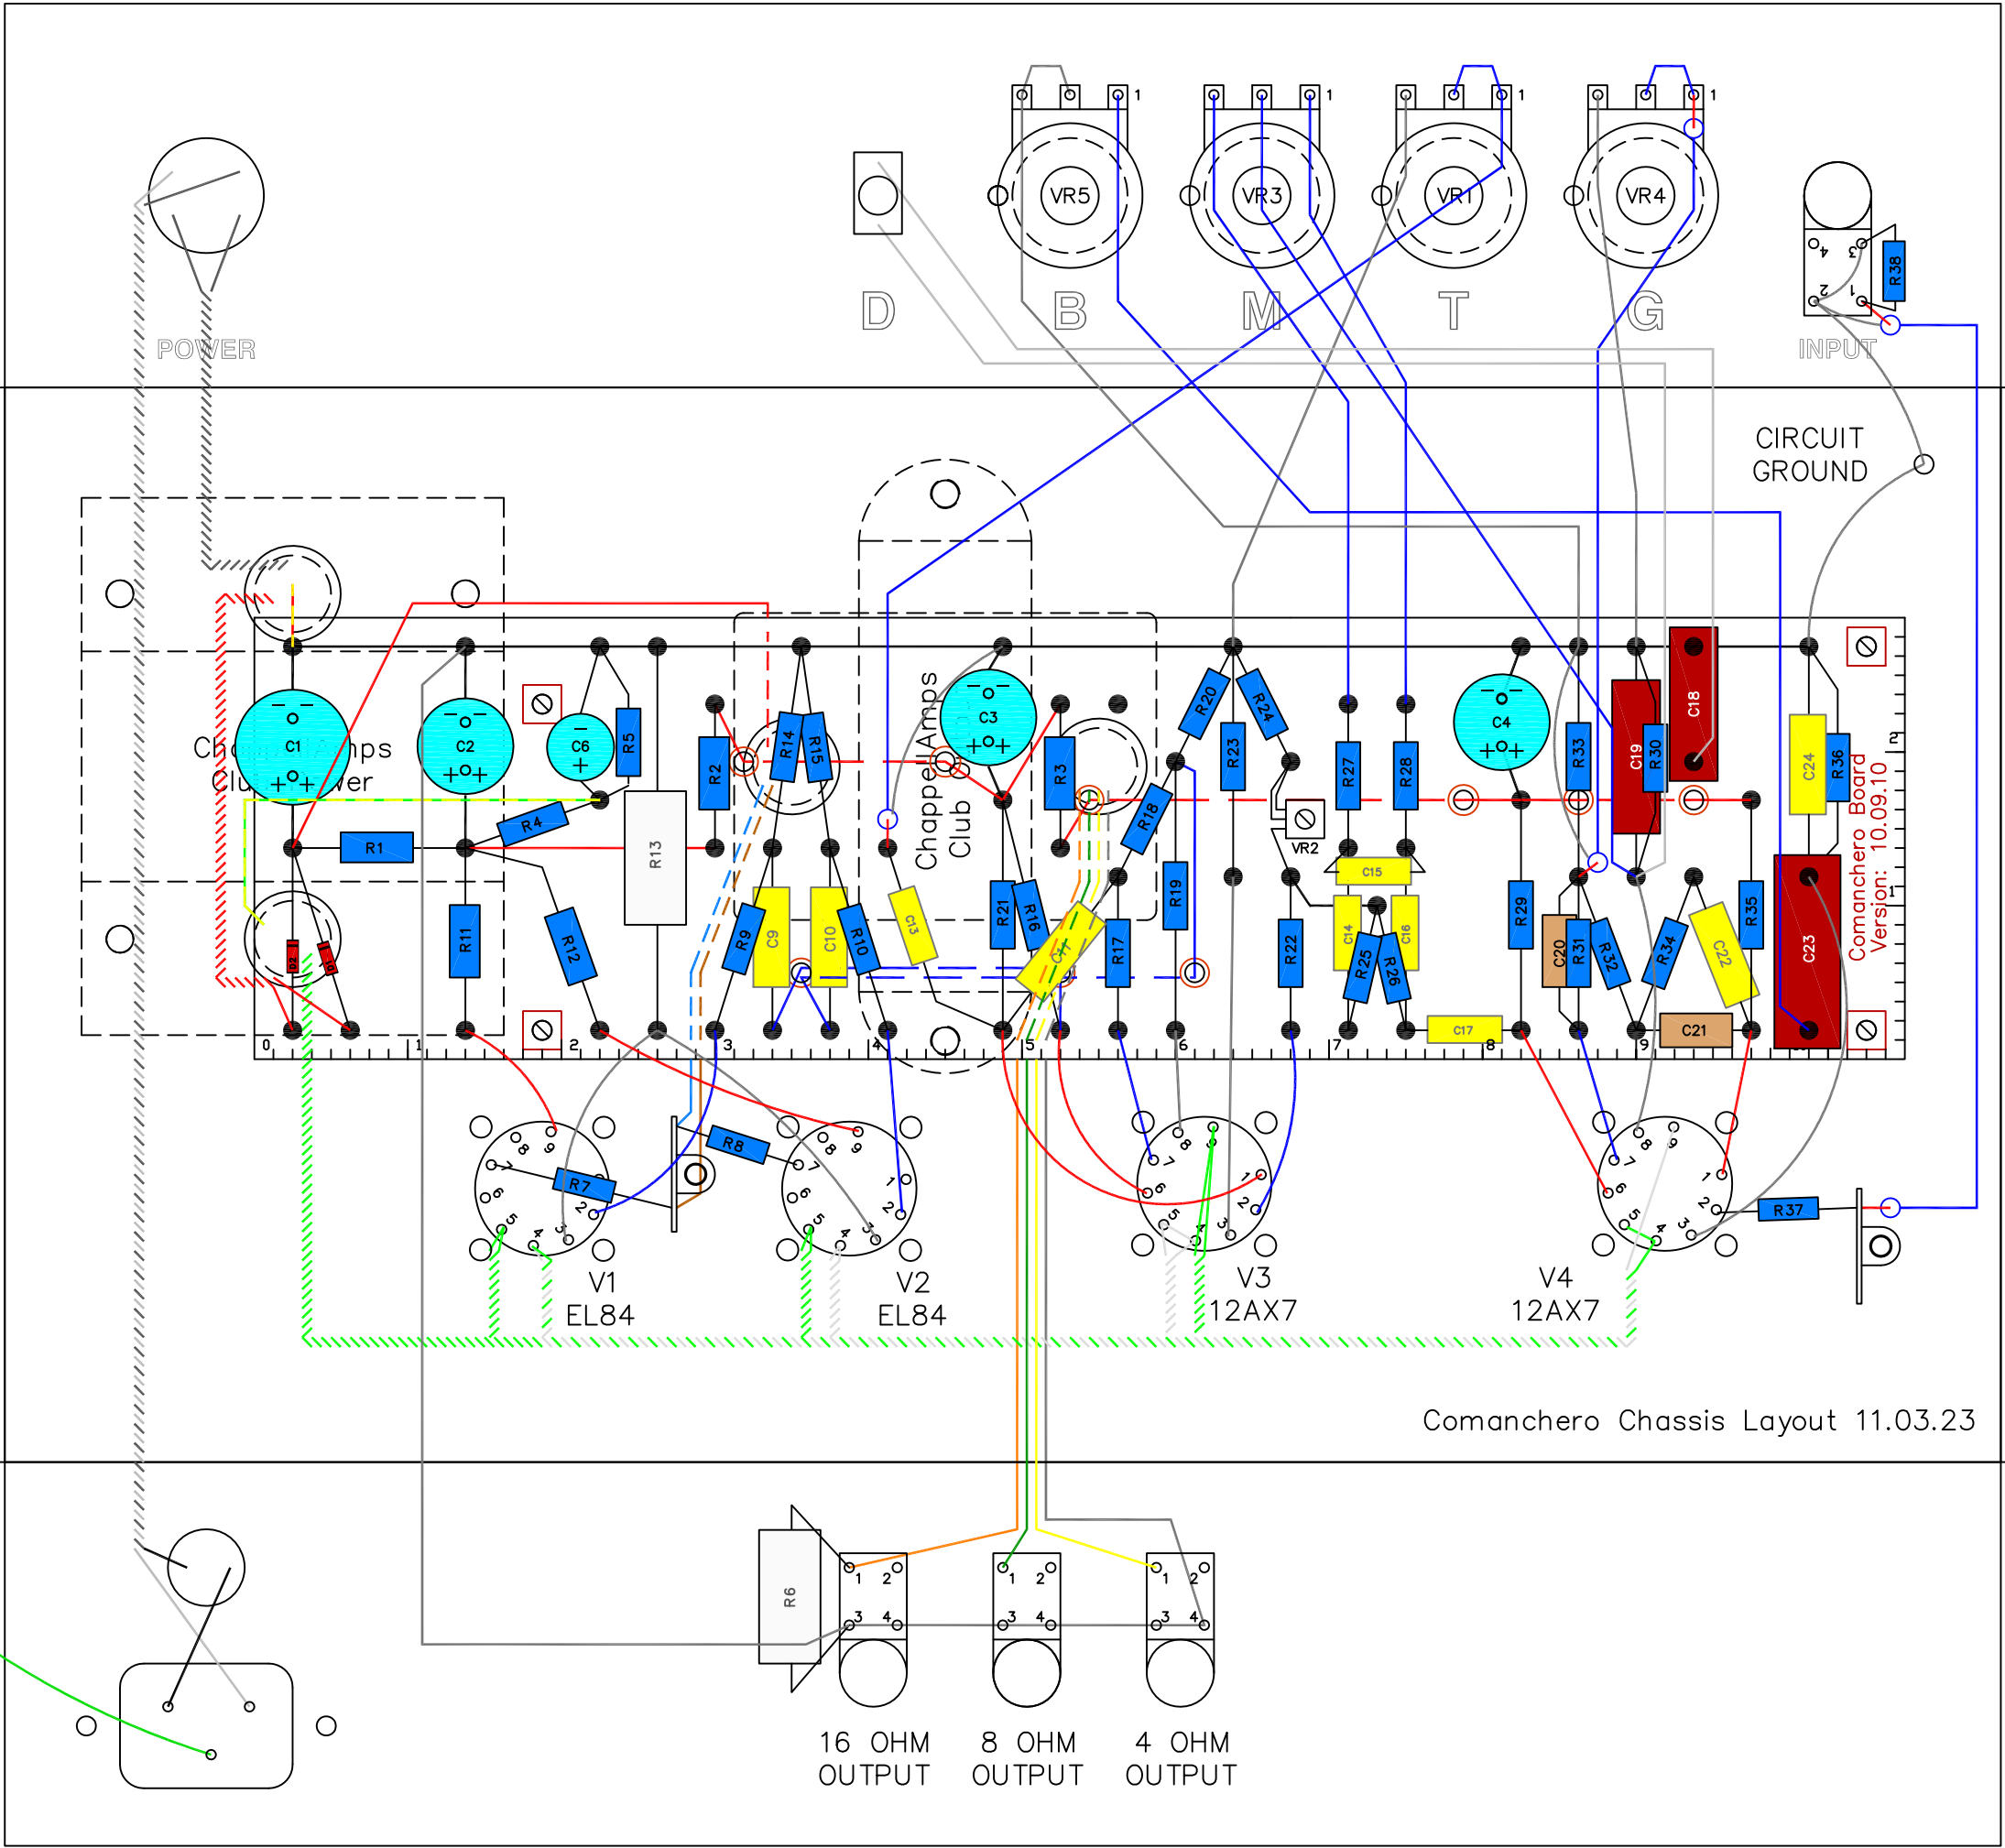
POWER

D

B

M

T

G

VR5

VR3

VR1

VR4

1

1

1

1

INPUT

R38

4

3

2

1

CIRCUIT GROUND

ChappellAmps Club Power

ChappellAmps Club

Comanchero Board Version: 10.09.10

C1

C2

C6

R5

R2

R14

R15

C3

R3

R20

R24

R23

R27

R28

C4

R33

C19

R30

C18

C24

R36

R1

R4

R13

R18

VR2

C15

R11

R12

R9

C9

C10

R10

C13

R21

R16

C11

R17

R19

R22

C14

C16

R25

R26

R29

C20

R31

R32

R34

C22

R35

C23

C17

C21

0

1

2

3

4

5

6

7

8

9

R7

R8

V1
EL84

V2
EL84

V3
12AX7

V4
12AX7

R37

Comanchero Chassis Layout 11.03.23

R6

16 OHM
OUTPUT

8 OHM
OUTPUT

4 OHM
OUTPUT